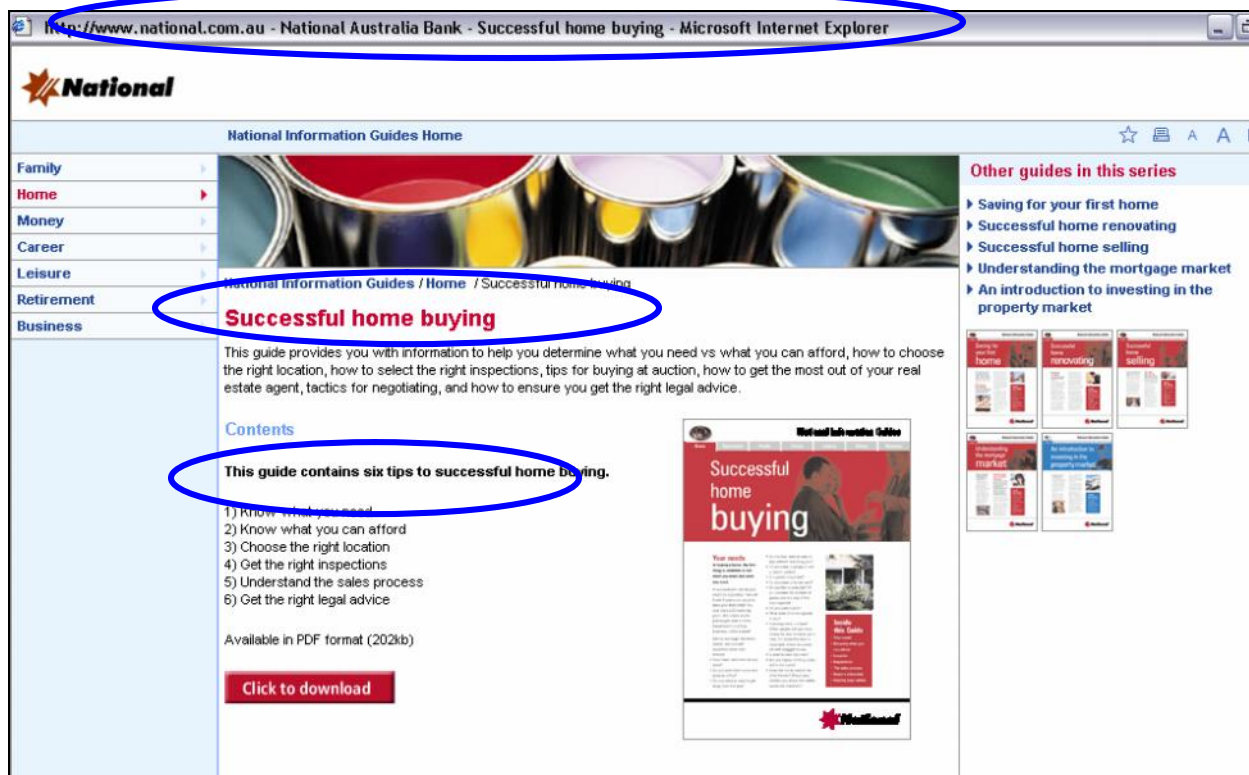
http://www.national.com.au - National Australia Bank - Successful home buying - Microsoft Internet Explorer

National

National Information Guides Home

A A

Family
Home
Money
Career
Leisure
Retirement
Business

National Information Guides / Home / Successful home buying

Successful home buying

This guide provides you with information to help you determine what you need vs what you can afford, how to choose the right location, how to select the right inspections, tips for buying at auction, how to get the most out of your real estate agent, tactics for negotiating, and how to ensure you get the right legal advice.

Contents

This guide contains six tips to successful home buying.

1) Know what you need
2) Know what you can afford
3) Choose the right location
4) Get the right inspections
5) Understand the sales process
6) Get the right legal advice

Available in PDF format (202kb)

Click to download

National Information Guides

Successful home buying

Your needs

Inside this Guide

National

Other guides in this series

Saving for your first home
Successful home renovating
Successful home selling
Understanding the mortgage market
An introduction to investing in the property market

Saving for your first home

Successful home renovating

Successful home selling

Understanding the mortgage market

An introduction to investing in the property market